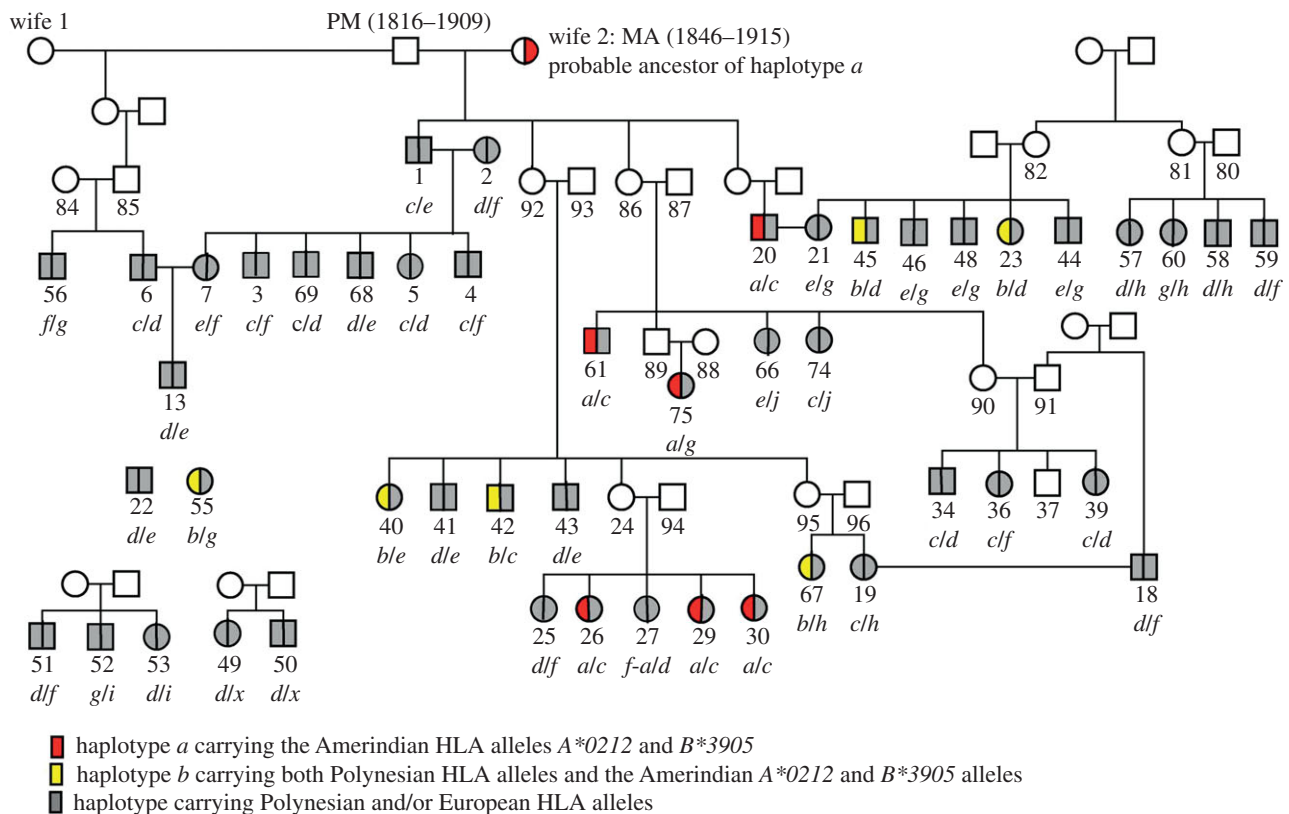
wife 1

PM (1816–1909)

wife 2: MA (1846–1915)
probable ancestor of haplotype *a*

84

85

56
*f/g*

6
*c/d*

7
*e/f*

3
*c/f*

69
c/d

68
*d/e*

5
*c/d*

4
*c/f*

13
*d/e*

1
*c/e*

2
*d/f*

92

93

86

87

20
*a/c*

21
*e/g*

45
*b/d*

46
*e/g*

48
*e/g*

23
*b/d*

44
*e/g*

82

81

80

57
*d/h*

60
*g/h*

58
*d/h*

59
*d/f*

61
*a/c*

89

88

75
*a/g*

66
*e/j*

74
*c/j*

90

91

34
*c/d*

36
*c/f*

37

39
*c/d*

22
*d/e*

55
*b/g*

40
*b/e*

41
*d/e*

42
*b/c*

43
*d/e*

24

94

95

96

67
*b/h*

19
*c/h*

18
*d/f*

25
*d/f*

26
*a/c*

27
*f-a/d*

29
*a/c*

30
*a/c*

51
*d/f*

52
*g/i*

53
*d/i*

49
*d/x*

50
*d/x*

haplotype *a* carrying the Amerindian HLA alleles *A\*0212* and *B\*3905*
haplotype *b* carrying both Polynesian HLA alleles and the Amerindian *A\*0212* and *B\*3905* alleles
haplotype carrying Polynesian and/or European HLA alleles